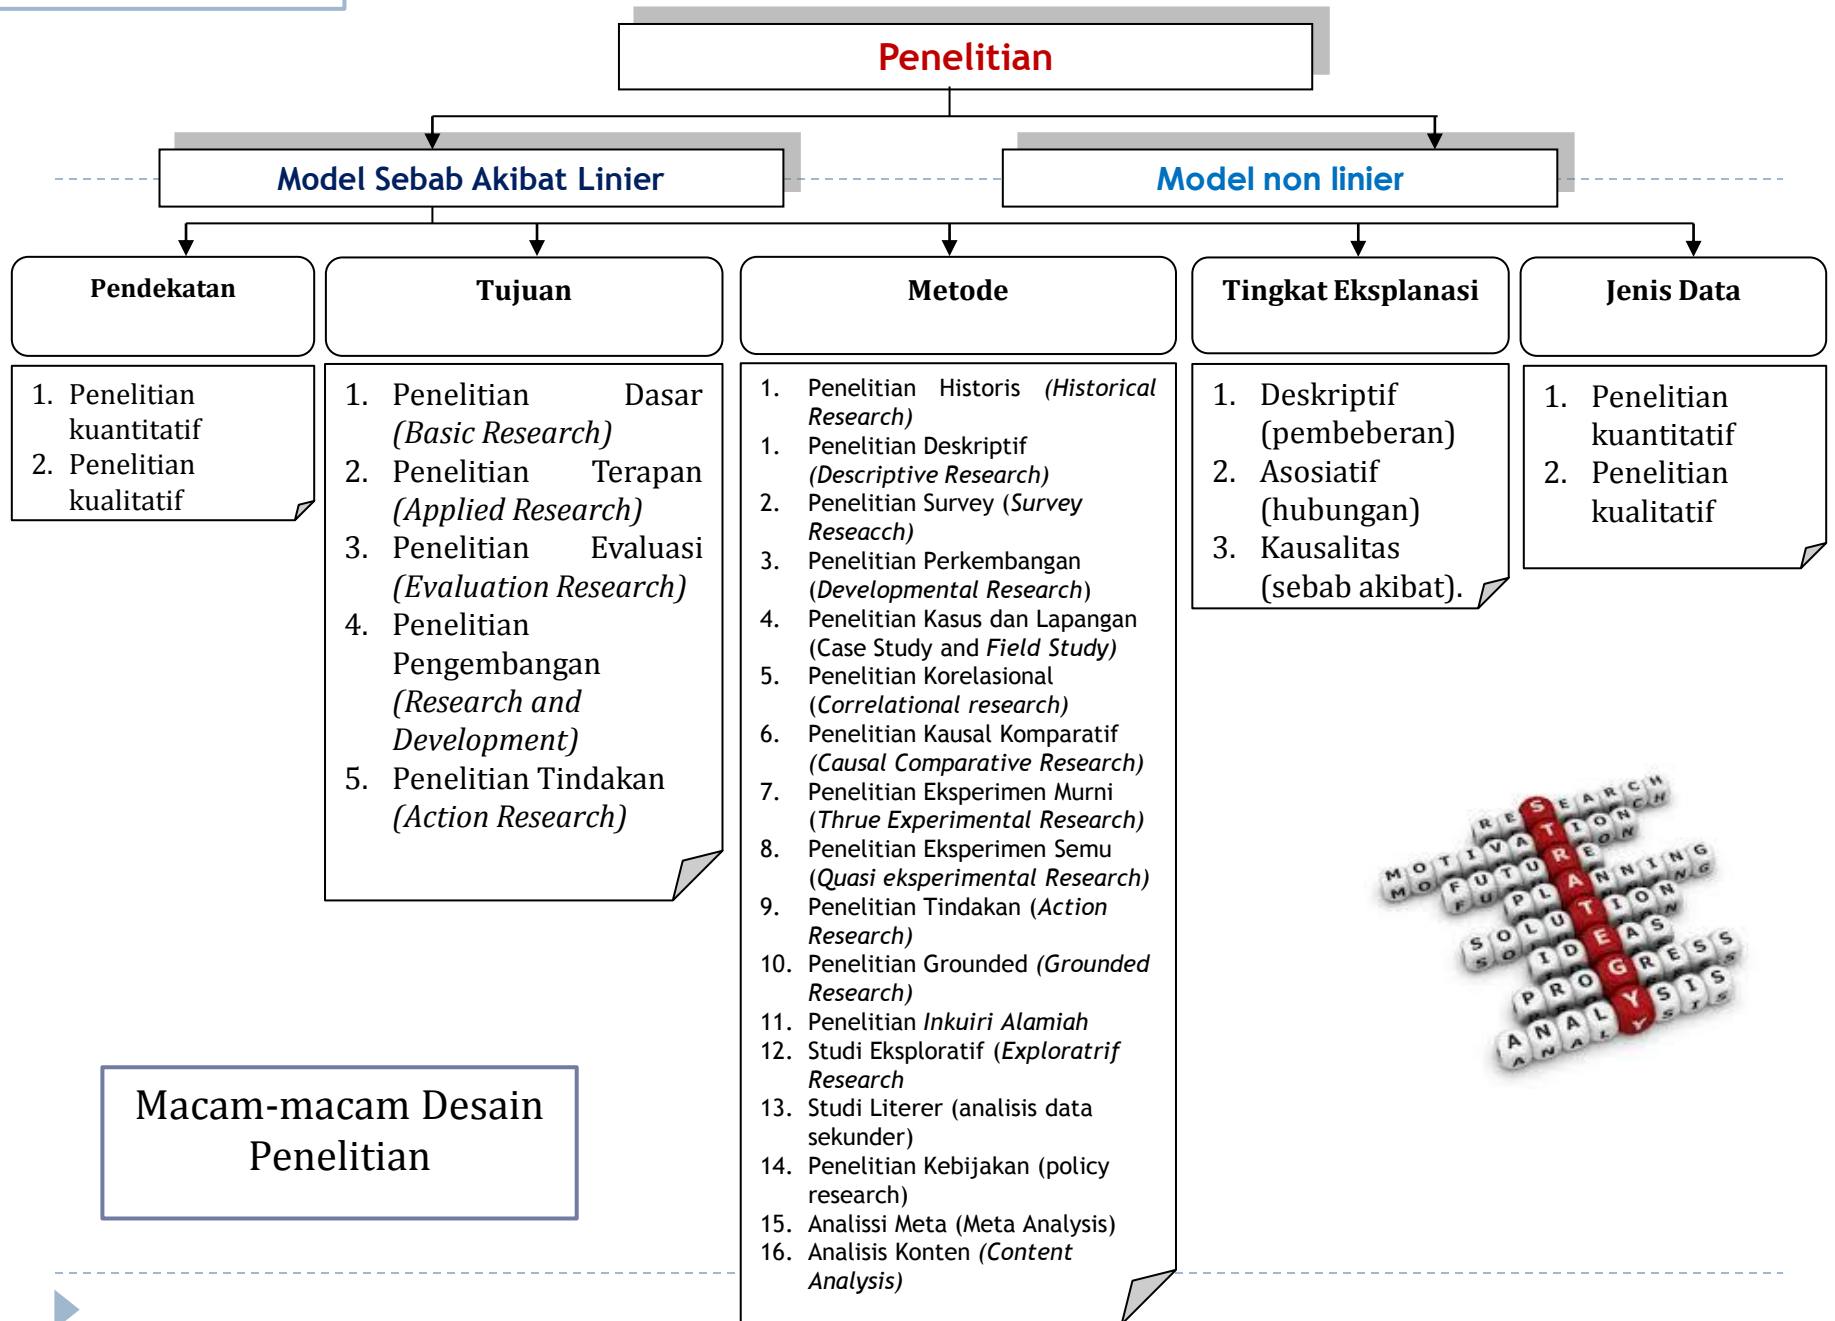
Penelitian

Model Sebab Akibat Linier

Model non linier

Pendekatan

Tujuan

Metode

Tingkat Eksplanasi

Jenis Data

1. Penelitian kuantitatif
2. Penelitian kualitatif

1. Penelitian Dasar (Basic Research)
2. Penelitian Terapan (Applied Research)
3. Penelitian Evaluasi (Evaluation Research)
4. Penelitian Pengembangan (Research and Development)
5. Penelitian Tindakan (Action Research)

1. Penelitian Historis (Historical Research)
1. Penelitian Deskriptif (Descriptive Research)
2. Penelitian Survey (Survey Reseacch)
3. Penelitian Perkembangan (Developmental Research)
4. Penelitian Kasus dan Lapangan (Case Study and Field Study)
5. Penelitian Korelasional (Correlational research)
6. Penelitian Kausal Komparatif (Causal Comparative Research)
7. Penelitian Eksperimen Murni (Thrue Experimental Research)
8. Penelitian Eksperimen Semu (Quasi eksperimental Research)
9. Penelitian Tindakan (Action Research)
10. Penelitian Grounded (Grounded Research)
11. Penelitian Inkuiri Alamiah
12. Studi Eksploratif (Exploratrif Research
13. Studi Literer (analisis data sekunder)
14. Penelitian Kebijakan (policy research)
15. Analissi Meta (Meta Analysis)
16. Analisis Konten (Content Analysis)

1. Deskriptif (pembeberan)
2. Asosiatif (hubungan)
3. Kausalitas (sebab akibat).

1. Penelitian kuantitatif
2. Penelitian kualitatif

Macam-macam Desain Penelitian

RESEARCH
MOTIVATION
FUTURE
PLANNING
ACTION
SOLUTION
IDEAS
PROGRESS
ANALYSIS
STRATEGY